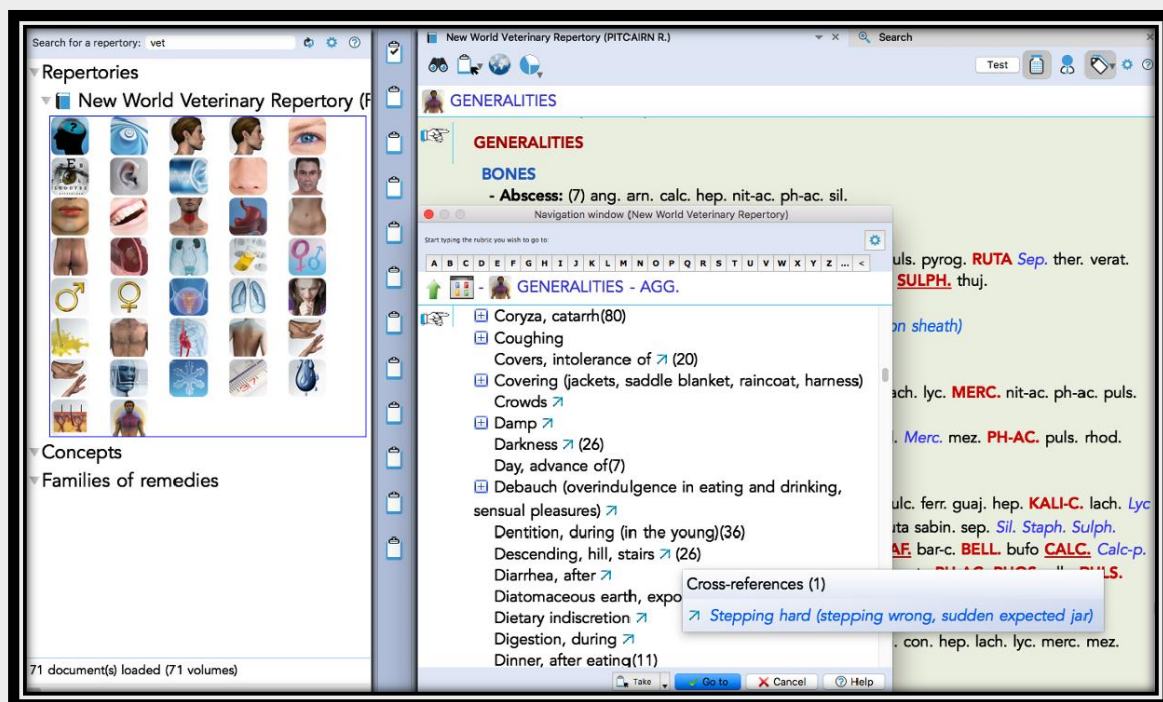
Search for a repertory: vet

Repertories

New World Veterinary Repertory (F

Concepts

Families of remedies

71 document(s) loaded (71 volumes)

New World Veterinary Repertory (PITCAIRN R.)

Search

Test

GENERALITIES

GENERALITIES

BONES

- Abscess: (7) ang. arn. calc. hep. nit-ac. ph-ac. sil.

Navigation window (New World Veterinary Repertory)

Start typing the rubric you wish to go to:

A B C D E F G H I J K L M N O P Q R S T U V W X Y Z ... <

GENERALITIES - AGG.

Coryza, catarrh(80)
Coughing
Covers, intolerance of (20)
Covering (jackets, saddle blanket, raincoat, harness)
Crowds
Damp
Darkness (26)
Day, advance of(7)
Debauch (overindulgence in eating and drinking, sensual pleasures)
Dentition, during (in the young)(36)
Descending, hill, stairs (26)
Diarrhea, after
Diatomaceous earth, expo
Dietary indiscretion
Digestion, during
Dinner, after eating(11)

Cross-references (1)

Stepping hard (stepping wrong, sudden expected jar)

Take Go to Cancel Help

uls. pyrog. RUTA Sep. ther. verat.
SULPH. thuj.

on sheath)

ach. lyc. MERC. nit-ac. ph-ac. puls.

Merc. mez. PH-AC. puls. rhod.

ulc. ferr. guaj. hep. KALI-C. lach. Lyc
uta sabin. sep. Sil. Staph. Sulph.
AF. bar-c. BELL. bufo CALC. Calc-p.
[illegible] LS.

. con. hep. lach. lyc. merc. mez.